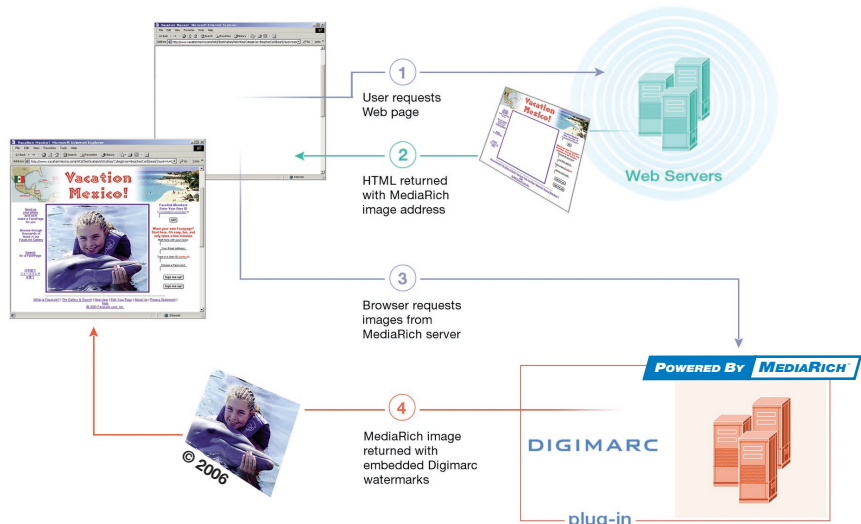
1
User requests Web page

Vacation Mexico!

Web Servers

2
HTML returned with MediaRich image address

Vacation Mexico!

3
Browser requests images from MediaRich server

POWERED BY MEDIARICH

4
MediaRich image returned with embedded Digimarc watermarks

DIGIMARC

© 2006

plug-in